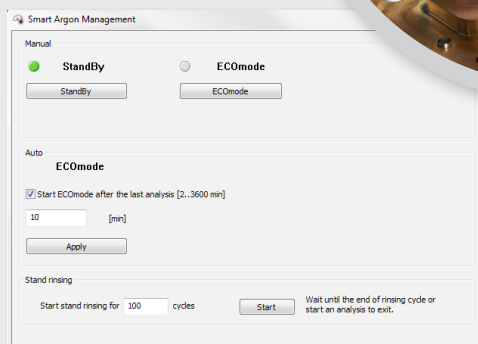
Smart Argon Management

Manual

StandBy

ECOmode

StandBy

ECOmode

Auto

ECOmode

Start ECOmode after the last analysis [2..3600 min]

10

[min]

Apply

Stand rinsing

Start stand rinsing for 100 cycles

Start

Wait until the end of rinsing cycle or start an analysis to exit.